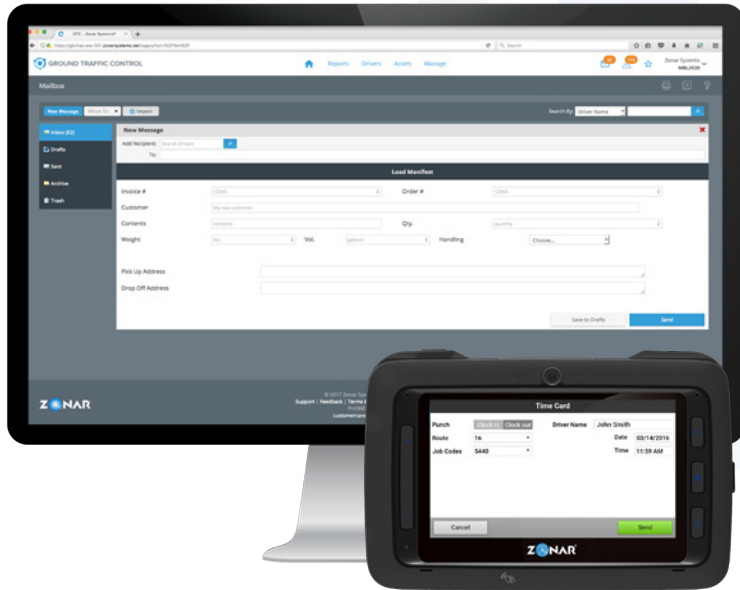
GTC - Zonar Systems

GROUND TRAFFIC CONTROL

Reports Drivers Assets Manage

Zonar Systems

Mailbox

New Message Move To Import

Search By: Driver Name

Inbox (62)

Drafts

Sent

Archive

Trash

New Message

Add Recipient Search Drivers

To:

Load Manifest

Invoice #

Order #

Customer

Contents

Qty.

Weight

Vol.

Handling

Choose...

Pick Up Address

Drop Off Address

Save to Drafts

Send

© 2017 Zonar Sys

Support | Feedback | Terms

PHONE

customercare

ZONAR

Time Card

Punch

Clock in

Clock out

Driver Name

John Smith

Route

16

Date

03/14/2016

Job Codes

5440

Time

11:59 AM

Cancel

Send

ZONAR